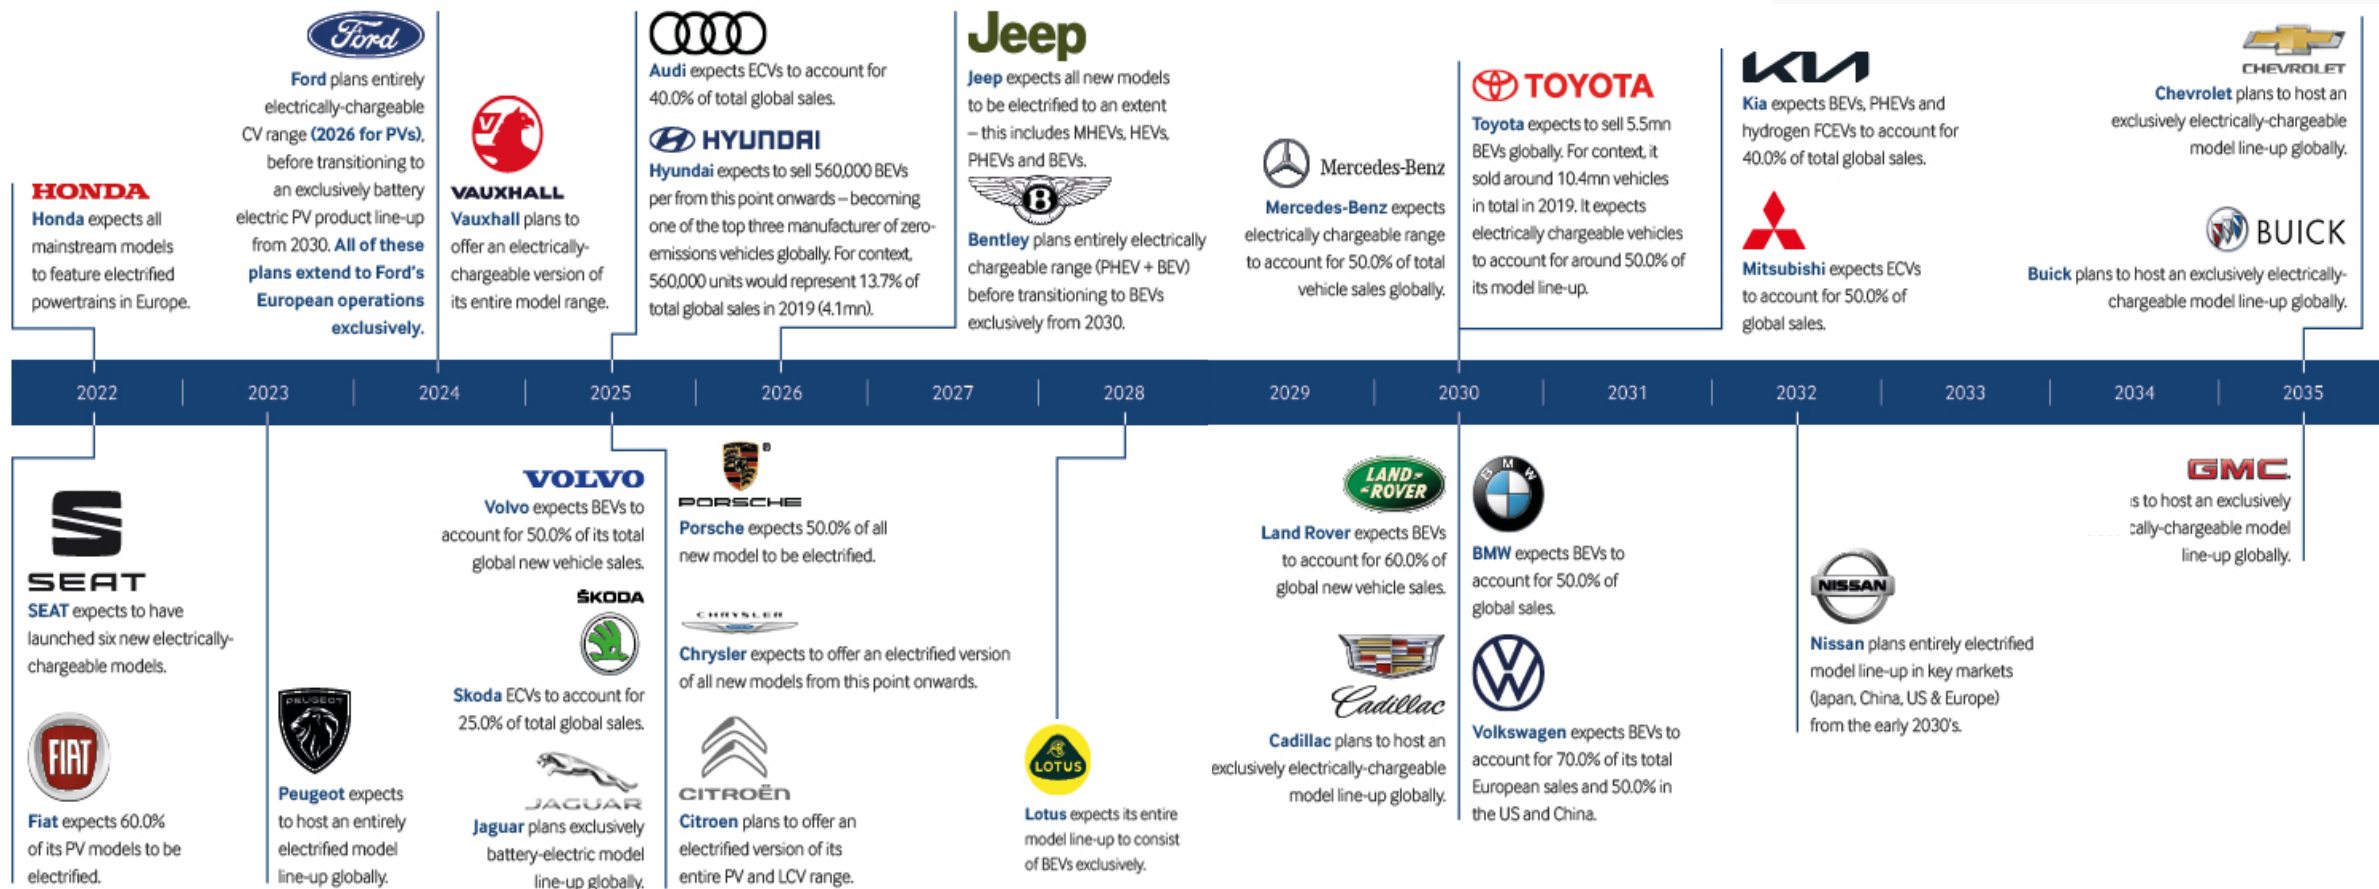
HONDA
Honda expects all mainstream models to feature electrified powertrains in Europe.

Ford
Ford plans entirely electrically-chargeable CV range (2026 for PVs), before transitioning to an exclusively battery electric PV product line-up from 2030. All of these plans extend to Ford's European operations exclusively.

VAUXHALL
Vauxhall plans to offer an electrically-chargeable version of its entire model range.

Audi expects ECVs to account for 40.0% of total global sales.

HYUNDAI
Hyundai expects to sell 560,000 BEVs per from this point onwards – becoming one of the top three manufacturer of zero-emissions vehicles globally. For context, 560,000 units would represent 13.7% of total global sales in 2019 (4.1mn).

Jeep
Jeep expects all new models to be electrified to an extent – this includes MHEVs, HEVs, PHEVs and BEVs.

Bentley plans entirely electrically chargeable range (PHEV + BEV) before transitioning to BEVs exclusively from 2030.

Mercedes-Benz
Mercedes-Benz expects electrically chargeable range to account for 50.0% of total vehicle sales globally.

TOYOTA
Toyota expects to sell 5.5mn BEVs globally. For context, it sold around 10.4mn vehicles in total in 2019. It expects electrically chargeable vehicles to account for around 50.0% of its model line-up.

KIA
Kia expects BEVs, PHEVs and hydrogen FCEVs to account for 40.0% of total global sales.

Mitsubishi expects ECVs to account for 50.0% of global sales.

CHEVROLET
Chevrolet plans to host an exclusively electrically-chargeable model line-up globally.

BUICK
Buick plans to host an exclusively electrically-chargeable model line-up globally.

2022 2023 2024 2025 2026 2027 2028 2029 2030 2031 2032 2033 2034 2035

SEAT
SEAT expects to have launched six new electrically-chargeable models.

FIAT
Fiat expects 60.0% of its PV models to be electrified.

PEUGEOT
Peugeot expects to host an entirely electrified model line-up globally.

VOLVO
Volvo expects BEVs to account for 50.0% of its total global new vehicle sales.

ŠKODA
Skoda ECVs to account for 25.0% of total global sales.

JAGUAR
Jaguar plans exclusively battery-electric model line-up globally.

PORSCHE
Porsche expects 50.0% of all new model to be electrified.

CHRYSLER
Chrysler expects to offer an electrified version of all new models from this point onwards.

CITROËN
Citroen plans to offer an electrified version of its entire PV and LCV range.

LOTUS
Lotus expects its entire model line-up to consist of BEVs exclusively.

LAND ROVER
Land Rover expects BEVs to account for 60.0% of global new vehicle sales.

Cadillac
Cadillac plans to host an exclusively electrically-chargeable model line-up globally.

BMW
BMW expects BEVs to account for 50.0% of global sales.

Volkswagen expects BEVs to account for 70.0% of its total European sales and 50.0% in the US and China.

NISSAN
Nissan plans entirely electrified model line-up in key markets (Japan, China, US & Europe) from the early 2030's.

GMC
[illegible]s to host an exclusively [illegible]cally-chargeable model line-up globally.